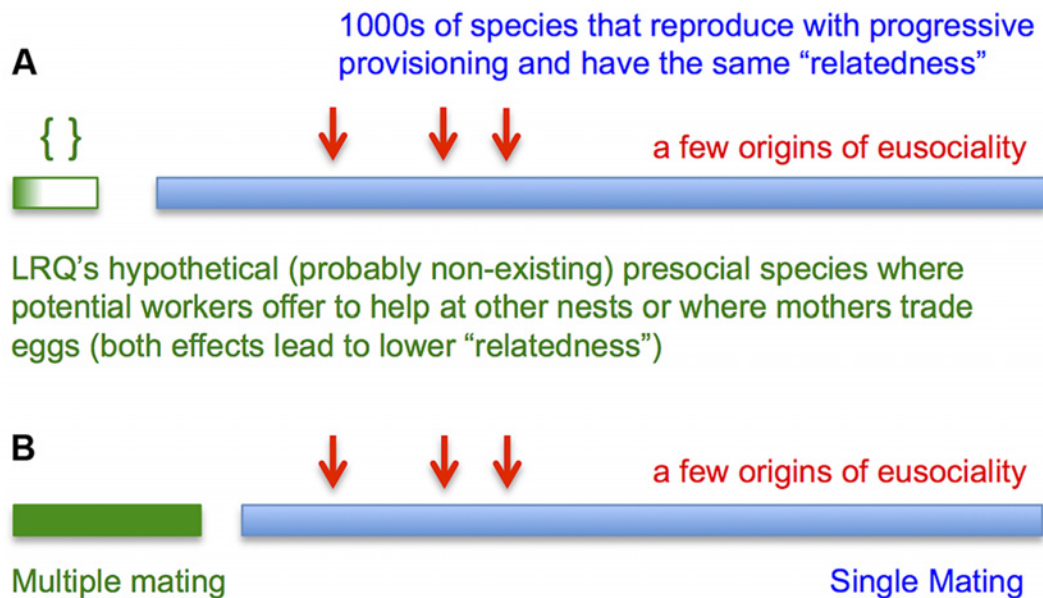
A

1000s of species that reproduce with progressive provisioning and have the same “relatedness”

{ }

a few origins of eusociality

LRQ’s hypothetical (probably non-existing) presocial species where potential workers offer to help at other nests or where mothers trade eggs (both effects lead to lower “relatedness”)

B

a few origins of eusociality

Multiple mating

Single Mating